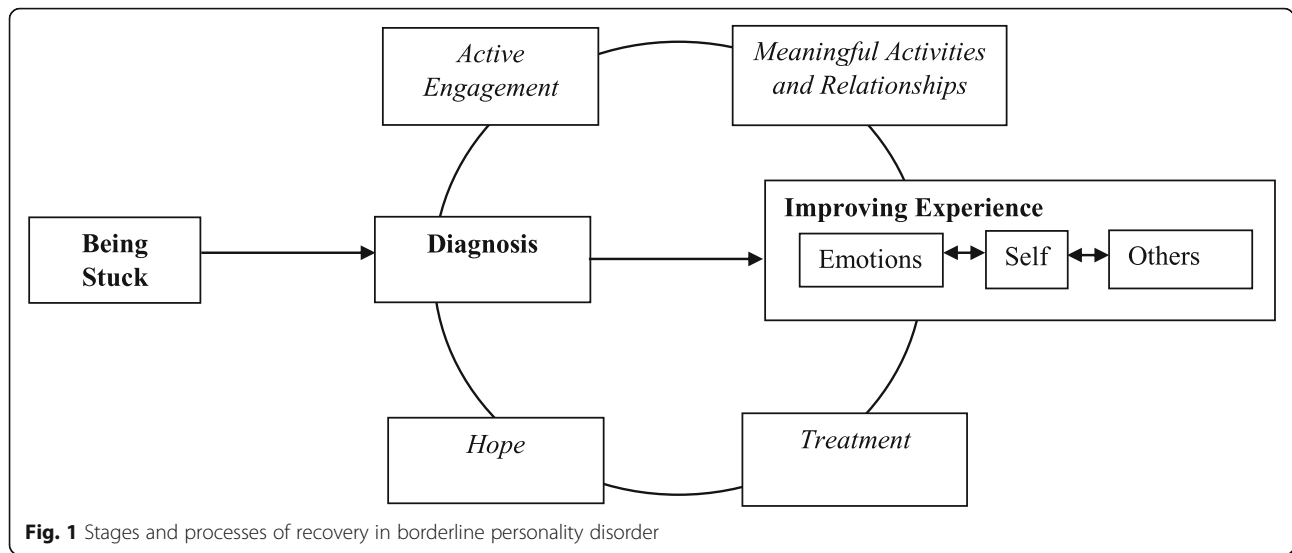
Active Engagement

Meaningful Activities and Relationships

Being Stuck

Diagnosis

Improving Experience

Emotions

Self

Others

Hope

Treatment

Fig. 1 Stages and processes of recovery in borderline personality disorder